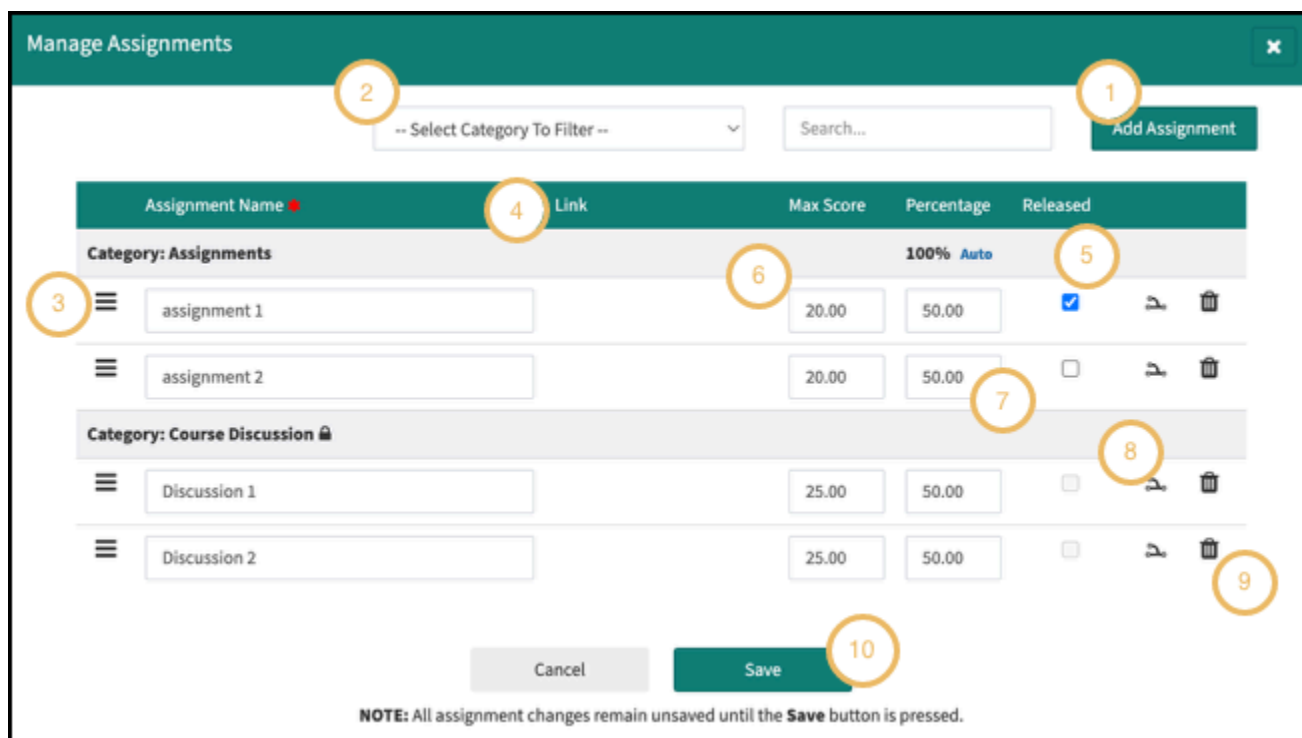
Manage Assignments

×

2

1

-- Select Category To Filter --

Search...

Add Assignment

| | Assignment Name | 4 Link | Max Score | Percentage | Released | | |
|---|---|---|---|---|---|---|---|
| Category: Assignments | | | | 100% Auto | 5 | | |
| 3 | assignment 1 | | 6 20.00 | 50.00 | ☑ | | |
| | assignment 2 | | 20.00 | 50.00  7 | ☐ | | |
| Category: Course Discussion | | | | | | 8 | |
| | Discussion 1 | | 25.00 | 50.00 | | | |
| | Discussion 2 | | 25.00 | 50.00 | | | 9 |

Cancel

Save

10

NOTE: All assignment changes remain unsaved until the Save button is pressed.